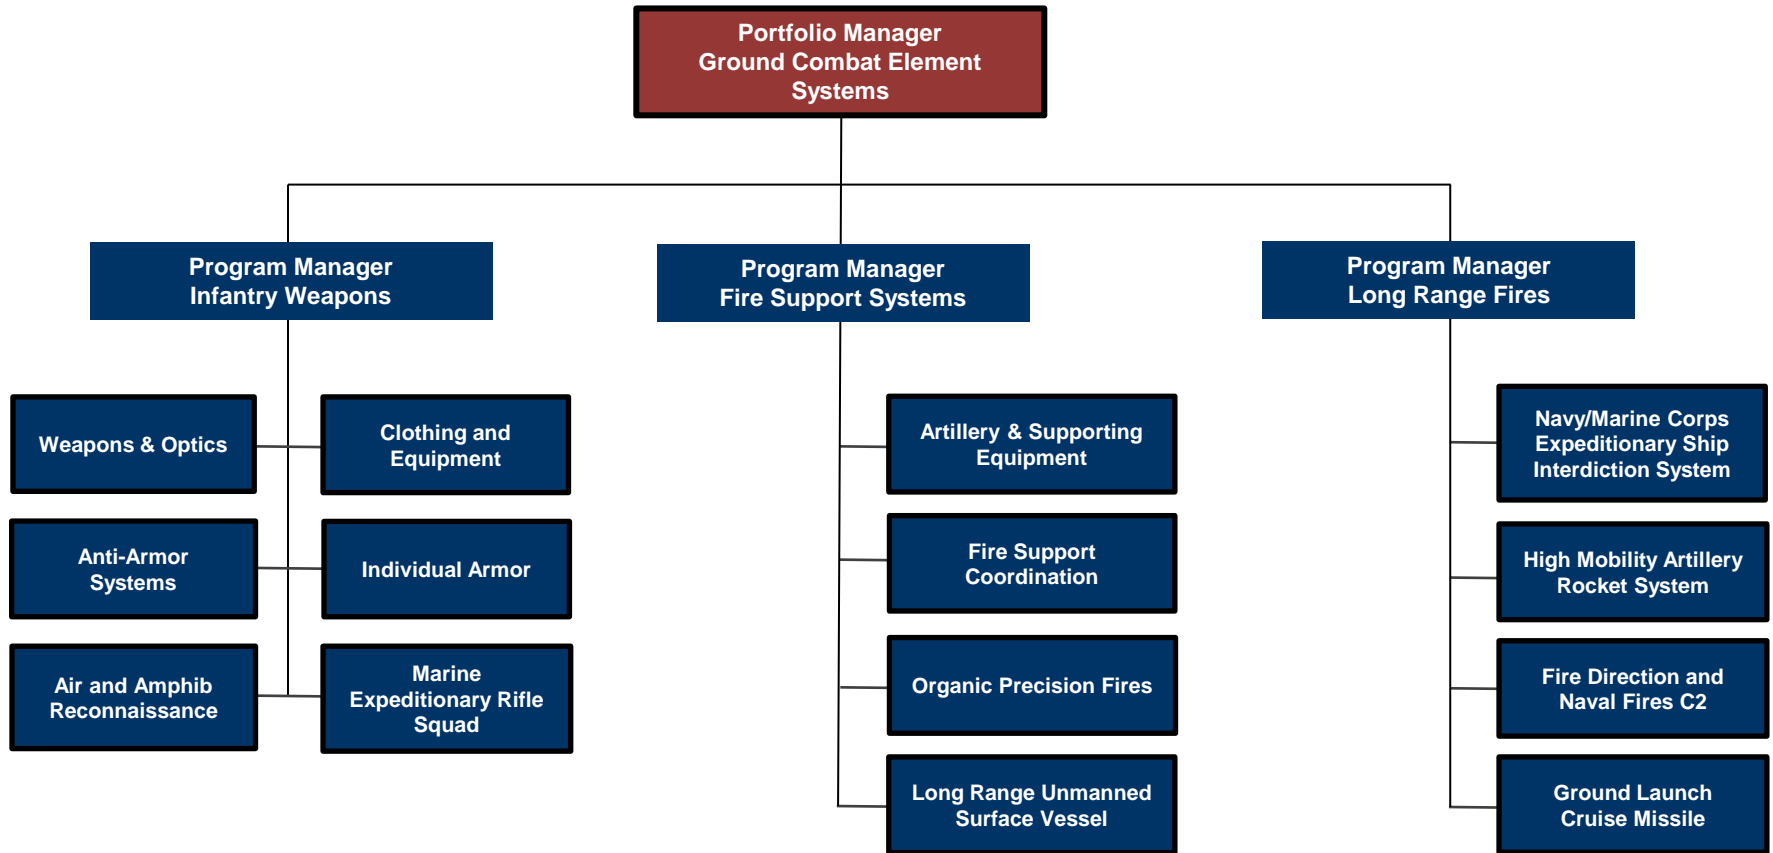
Portfolio Manager
Ground Combat Element Systems

Program Manager
Infantry Weapons

Program Manager
Fire Support Systems

Program Manager
Long Range Fires

Weapons & Optics

Clothing and Equipment

Anti-Armor Systems

Individual Armor

Air and Amphib Reconnaissance

Marine Expeditionary Rifle Squad

Artillery & Supporting Equipment

Fire Support Coordination

Organic Precision Fires

Long Range Unmanned Surface Vessel

Navy/Marine Corps Expeditionary Ship Interdiction System

High Mobility Artillery Rocket System

Fire Direction and Naval Fires C2

Ground Launch Cruise Missile